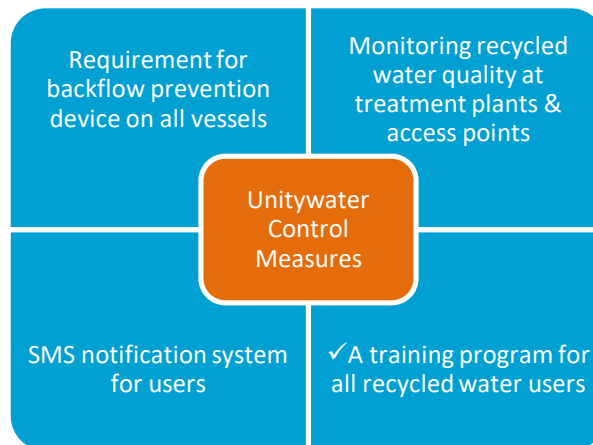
Requirement for backflow prevention device on all vessels

Monitoring recycled water quality at treatment plants & access points

Unitywater Control Measures

SMS notification system for users

✓A training program for all recycled water users